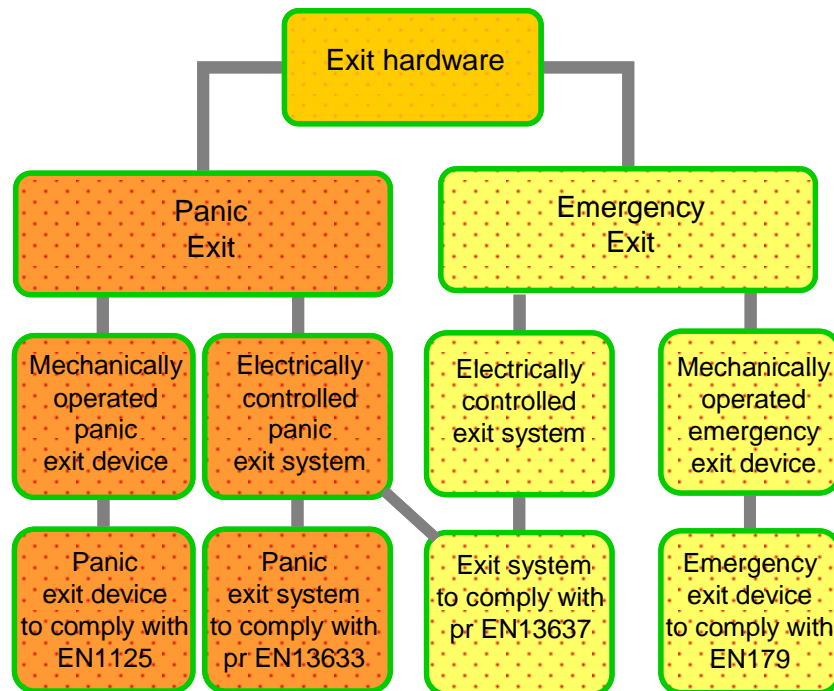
Exit hardware

Panic Exit

Emergency Exit

Mechanically operated panic exit device

Electrically controlled panic exit system

Electrically controlled exit system

Mechanically operated emergency exit device

Panic exit device to comply with EN1125

Panic exit system to comply with pr EN13633

Exit system to comply with pr EN13637

Emergency exit device to comply with EN179